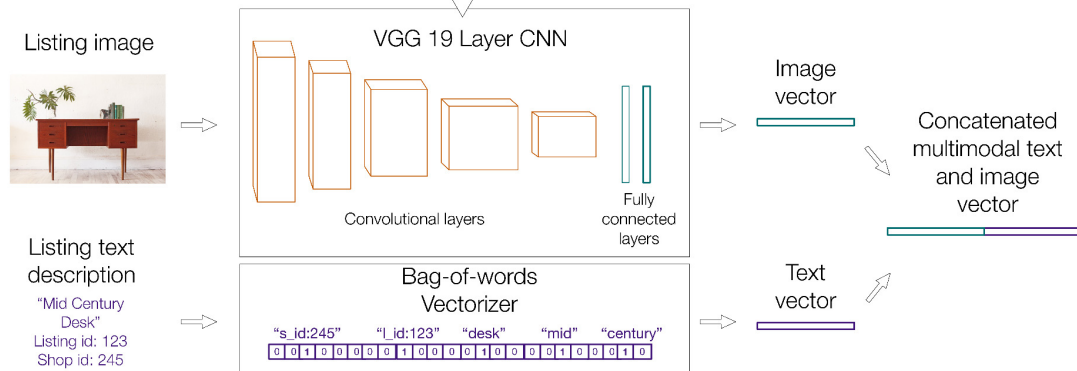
Listing image

VGG 19 Layer CNN

Convolutional layers

Fully connected layers

Image vector

Concatenated multimodal text and image vector

Listing text description

"Mid Century Desk"
Listing id: 123
Shop id: 245

Bag-of-words Vectorizer

"s_id:245" "l_id:123" "desk" "mid" "century"

| 0 | 0 | 1 | 0 | 0 | 0 | 0 | 0 | 1 | 0 | 0 | 0 | 0 | 1 | 0 | 0 | 0 | 0 | 1 | 0 | 0 | 0 | 1 | 0 |
|---|---|---|---|---|---|---|---|---|---|---|---|---|---|---|---|---|---|---|---|---|---|---|---|

Text vector